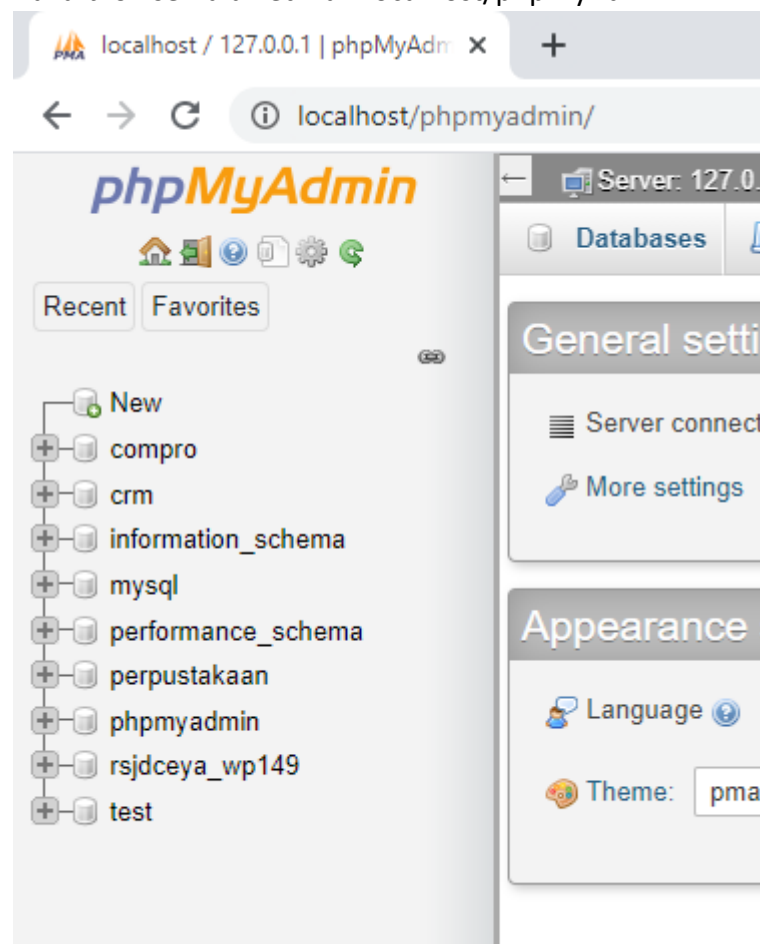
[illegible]

PMA localhost / 127.0.0.1 | phpMyAdm ×

+

localhost/phpmyadmin/

phpMyAdmin

Recent Favorites

New
compro
crm
information_schema
mysql
performance_schema
perpustakaan
phpmyadmin
rsjdceya_wp149
test

Server: 127.0.

Databases

General setti

Server connect

More settings

Appearance

Language

Theme: pma